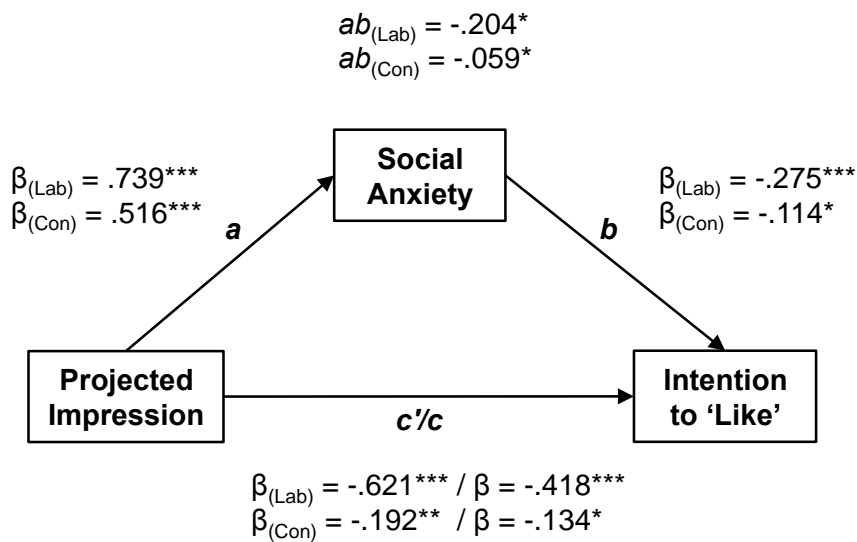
$ab_{(Lab)}$ = -.204*
$ab_{(Con)}$ = -.059*

$\beta_{(Lab)}$ = .739***
$\beta_{(Con)}$ = .516***

Social Anxiety

$\beta_{(Lab)}$ = -.275***
$\beta_{(Con)}$ = -.114*

a

b

Projected Impression

c′/c

Intention to ‘Like’

$\beta_{(Lab)}$ = -.621*** / β = -.418***
$\beta_{(Con)}$ = -.192** / β = -.134*